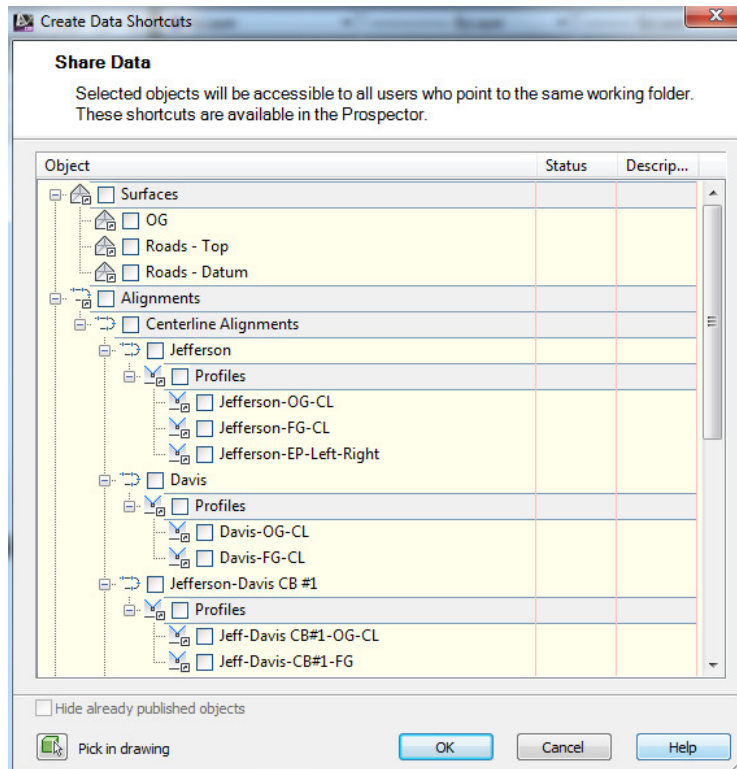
Create Data Shortcuts

Share Data

Selected objects will be accessible to all users who point to the same working folder. These shortcuts are available in the Prospector.

| Object | Status | Descrip... |
|---|---|---|
| Surfaces | | |
| OG | | |
| Roads - Top | | |
| Roads - Datum | | |
| Alignments | | |
| Centerline Alignments | | |
| Jefferson | | |
| Profiles | | |
| Jefferson-OG-CL | | |
| Jefferson-FG-CL | | |
| Jefferson-EP-Left-Right | | |
| Davis | | |
| Profiles | | |
| Davis-OG-CL | | |
| Davis-FG-CL | | |
| Jefferson-Davis CB #1 | | |
| Profiles | | |
| Jeff-Davis CB#1-OG-CL | | |
| Jeff-Davis-CB#1-FG | | |

Hide already published objects

Pick in drawing

OK

Cancel

Help